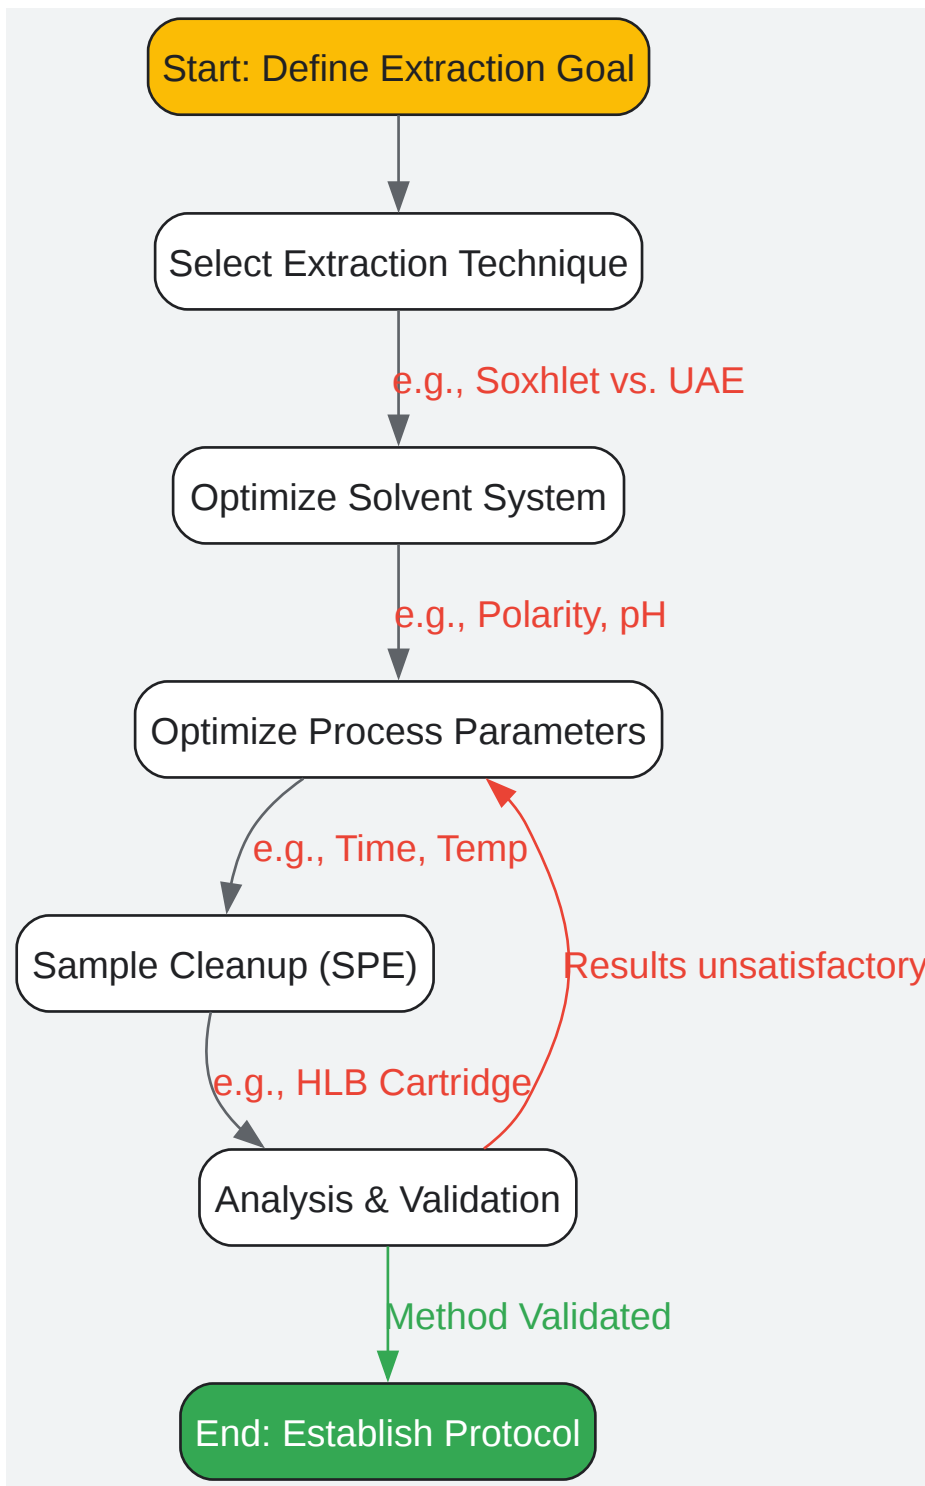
Start: Define Extraction Goal

Select Extraction Technique

e.g., Soxhlet vs. UAE

Optimize Solvent System

e.g., Polarity, pH

Optimize Process Parameters

e.g., Time, Temp

Sample Cleanup (SPE)

Results unsatisfactory

e.g., HLB Cartridge

Analysis & Validation

Method Validated

End: Establish Protocol